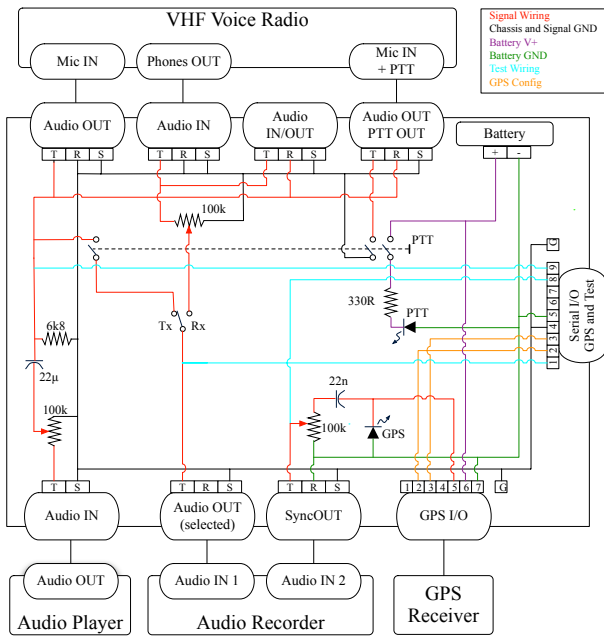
VHF Voice Radio

Mic IN
Phones OUT
Mic IN + PTT

Signal Wiring
Chassis and Signal GND
Battery V+
Battery GND
Test Wiring
GPS Config

Audio OUT
Audio IN
Audio IN/OUT
Audio OUT PTT OUT
Battery

T R S
T R S
T R S
T R S
+ -

100k
PTT
G
9 8 7 6 5 4 3 2 1
Serial I/O GPS and Test
330R
PTT
Tx
Rx
6k8
22µ
100k
22n
100k
GPS

T S
T R S
T R S
1 2 3 4 5 6 7
G

Audio IN
Audio OUT (selected)
SyncOUT
GPS I/O

Audio OUT
Audio IN 1
Audio IN 2
Audio Player
Audio Recorder
GPS Receiver